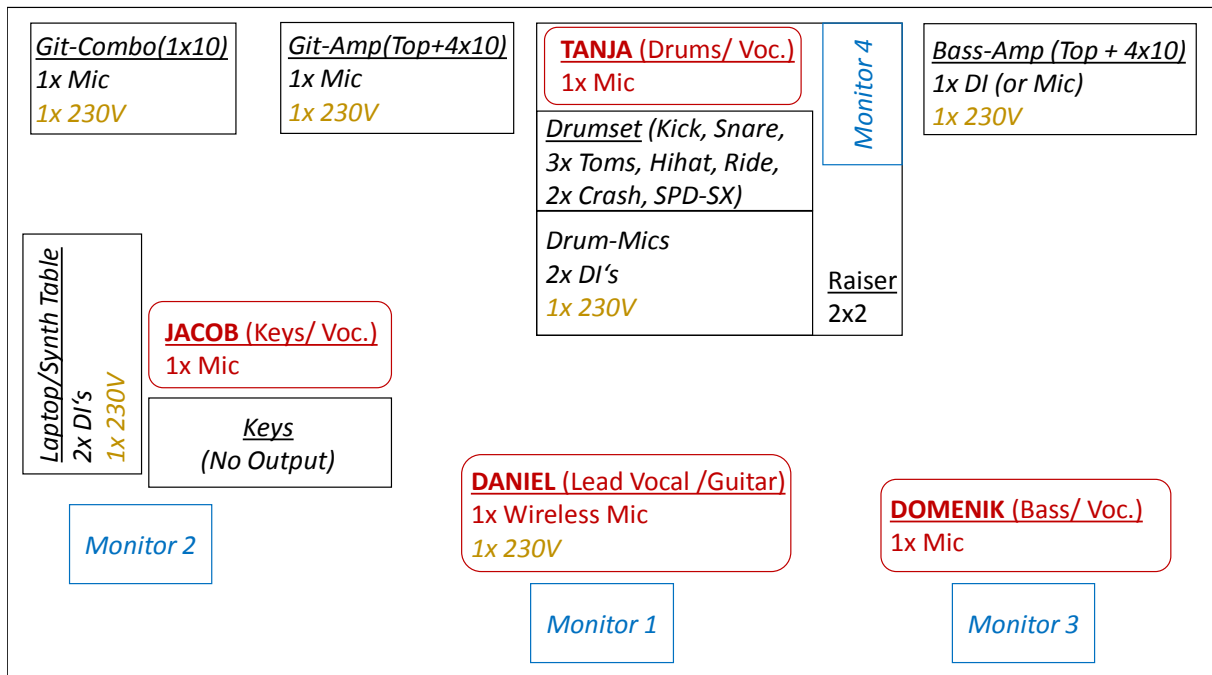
Git-Combo(1x10)
1x Mic
1x 230V

Git-Amp(Top+4x10)
1x Mic
1x 230V

TANJA (Drums/ Voc.)
1x Mic

Monitor 4

Bass-Amp (Top + 4x10)
1x DI (or Mic)
1x 230V

Drumset (Kick, Snare, 3x Toms, Hihat, Ride, 2x Crash, SPD-SX)

Drum-Mics
2x DI's
1x 230V

Raiser
2x2

Laptop/Synth Table
2x DI's
1x 230V

JACOB (Keys/ Voc.)
1x Mic

Keys
(No Output)

DANIEL (Lead Vocal /Guitar)
1x Wireless Mic
1x 230V

DOMENIK (Bass/ Voc.)
1x Mic

Monitor 2

Monitor 1

Monitor 3